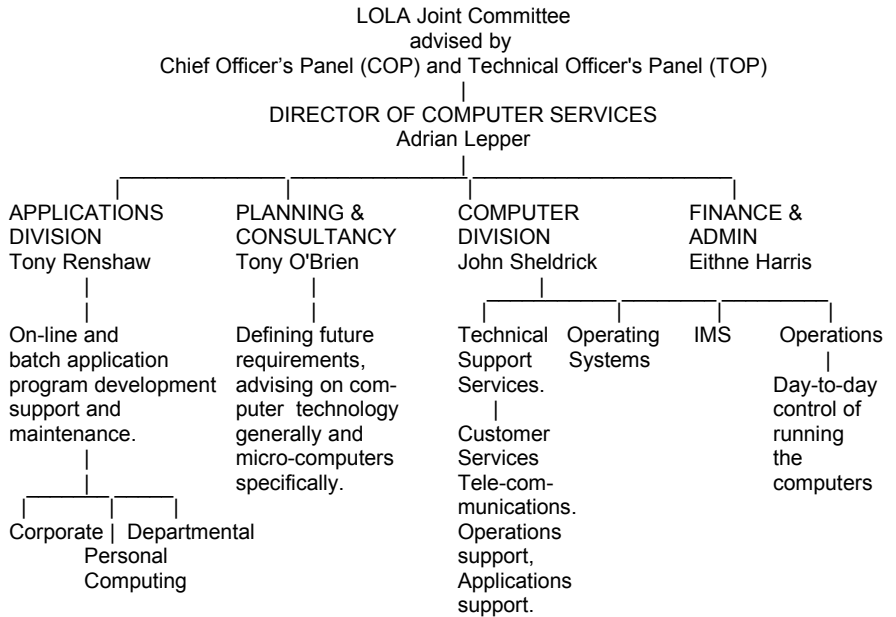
LOLA Joint Committee
advised by
Chief Officer's Panel (COP) and Technical Officer's Panel (TOP)

DIRECTOR OF COMPUTER SERVICES
Adrian Lepper

APPLICATIONS DIVISION
Tony Renshaw

On-line and batch application program development support and maintenance.

Corporate
Personal Computing
Departmental

PLANNING & CONSULTANCY
Tony O'Brien

Defining future requirements, advising on computer technology generally and micro-computers specifically.

COMPUTER DIVISION
John Sheldrick

Technical Support Services.

Customer Services
Tele-communications.
Operations support,
Applications support.

Operating Systems

IMS

Operations

Day-to-day control of running the computers

FINANCE & ADMIN
Eithne Harris